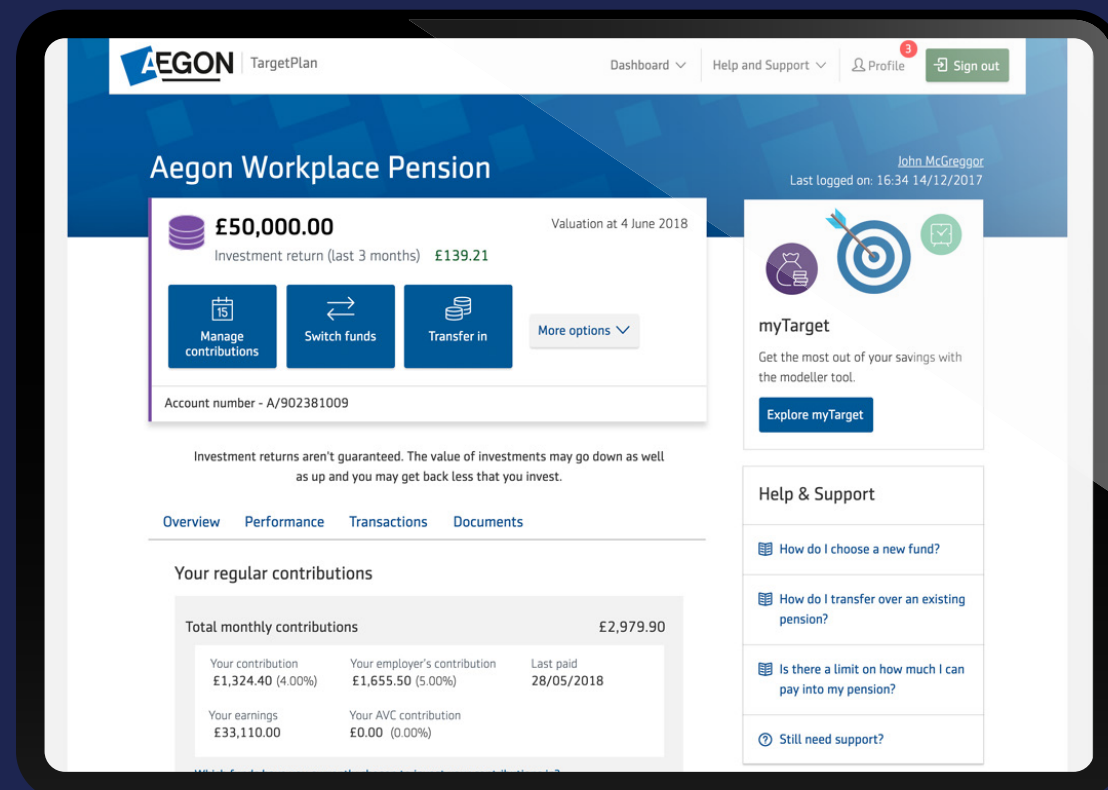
AEGON TargetPlan

Dashboard Help and Support Profile 3 Sign out

Aegon Workplace Pension

John McGreggor
Last logged on: 16:34 14/12/2017

£50,000.00
Valuation at 4 June 2018
Investment return (last 3 months) £139.21

15
Manage contributions
Switch funds
Transfer in
More options

Account number - A/902381009

Investment returns aren't guaranteed. The value of investments may go down as well as up and you may get back less that you invest.

Overview Performance Transactions Documents

Your regular contributions

Total monthly contributions £2,979.90

Your contribution £1,324.40 (4.00%)
Your employer's contribution £1,655.50 (5.00%)
Last paid 28/05/2018
Your earnings £33,110.00
Your AVC contribution £0.00 (0.00%)

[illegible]

myTarget
Get the most out of your savings with the modeller tool.
Explore myTarget

Help & Support
How do I choose a new fund?
How do I transfer over an existing pension?
Is there a limit on how much I can pay into my pension?
Still need support?